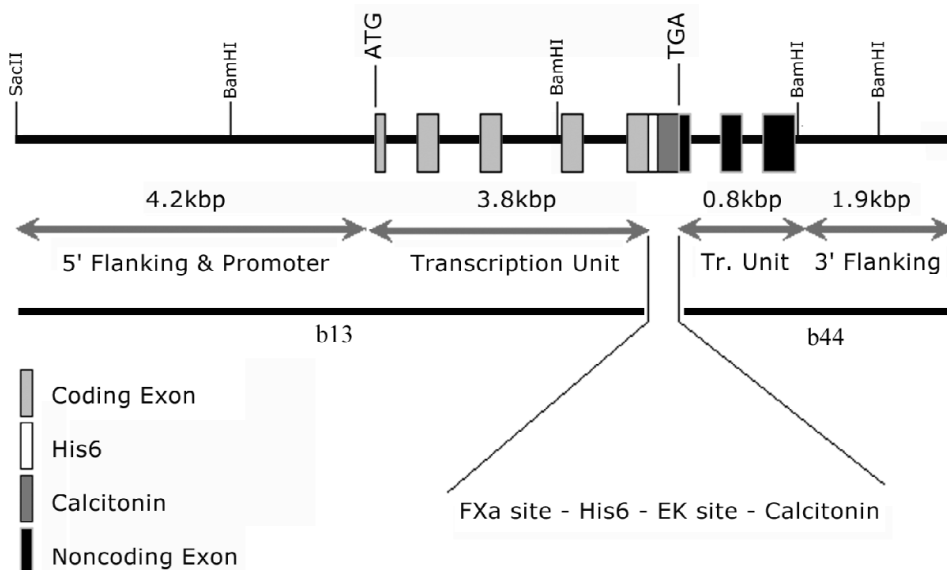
SacII
BamHI
ATG
BamHI
TGA
BamHI
BamHI

4.2kbp
3.8kbp
0.8kbp
1.9kbp

5' Flanking & Promoter
Transcription Unit
Tr. Unit
3' Flanking

b13
b44

Coding Exon
His6
Calcitonin
Noncoding Exon

FXa site - His6 - EK site - Calcitonin